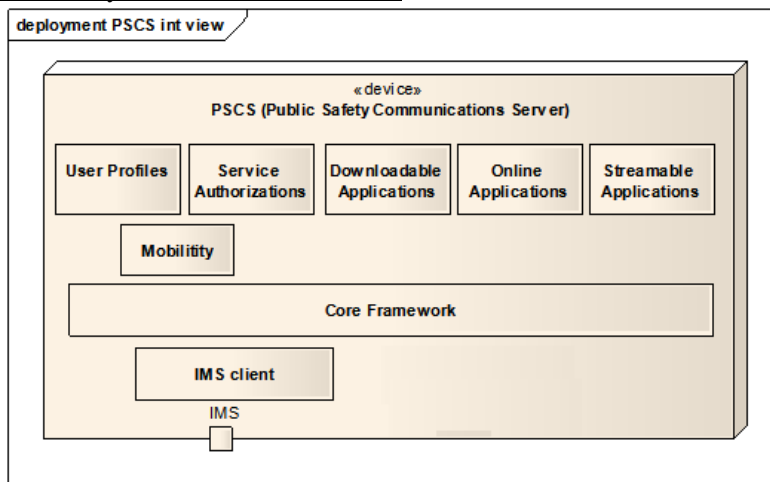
deployment PSCS int view

«device»
PSCS (Public Safety Communications Server)

User Profiles

Service Authorizations

Downloadable Applications

Online Applications

Streamable Applications

Mobilitity

Core Framework

IMS client

IMS